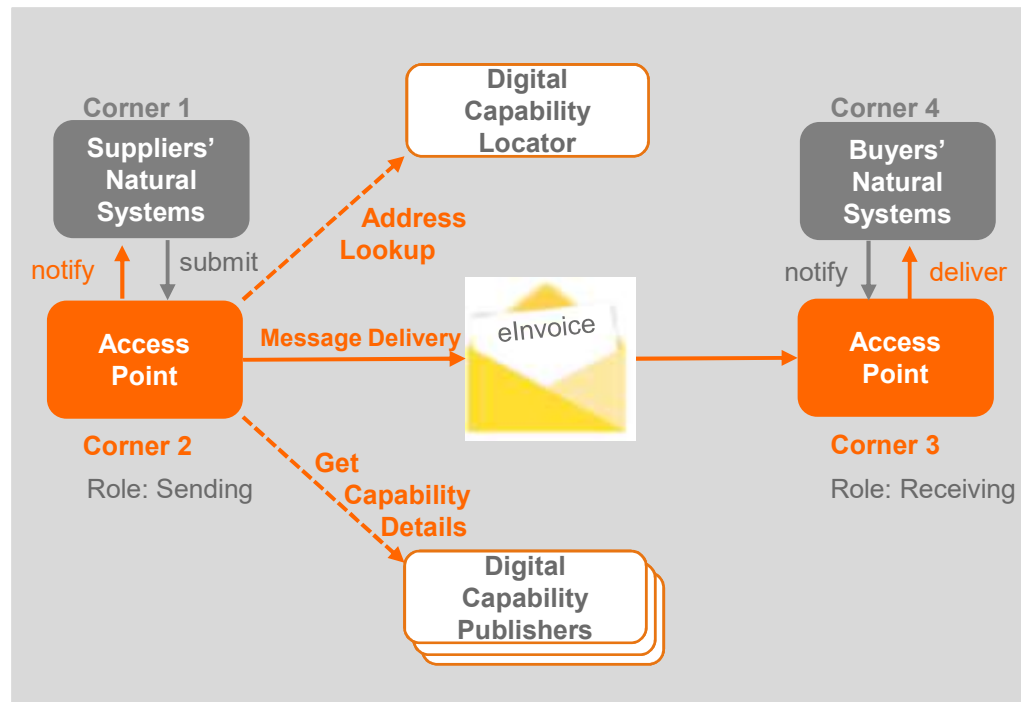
Corner 1

Suppliers' Natural Systems

notify

submit

Digital Capability Locator

Address Lookup

Corner 4

Buyers' Natural Systems

notify

deliver

Access Point

Message Delivery

eInvoice

Access Point

Corner 2

Role: Sending

Get Capability Details

Corner 3

Role: Receiving

Digital Capability Publishers